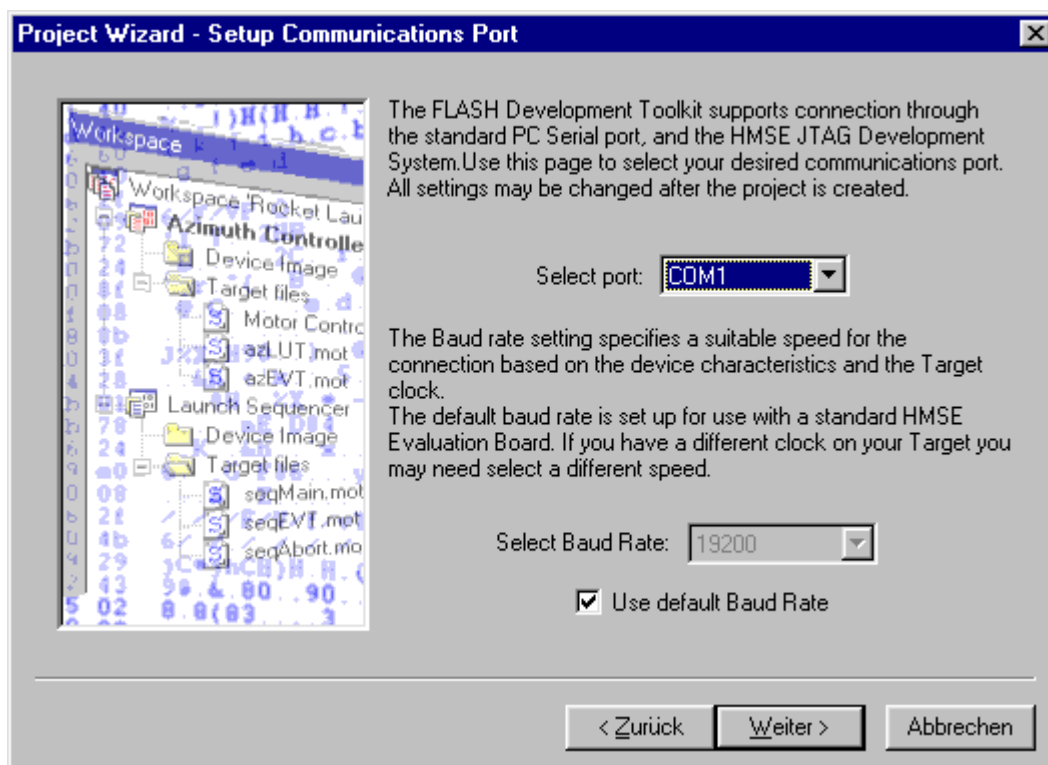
Project Wizard - Setup Communications Port

Workspace
Workspace 'Rocket Lau
Azimuth Controlle
Device Image
Target files
Motor Contro
azLUT.mot
azEVT.mot
Launch Sequencer
Device Image
Target files
seqMain.mot
seqEVT.mot
seqAbort.mo

The FLASH Development Toolkit supports connection through the standard PC Serial port, and the HMSE JTAG Development System.Use this page to select your desired communications port. All settings may be changed after the project is created.

Select port: COM1

The Baud rate setting specifies a suitable speed for the connection based on the device characteristics and the Target clock.
The default baud rate is set up for use with a standard HMSE Evaluation Board. If you have a different clock on your Target you may need select a different speed.

Select Baud Rate: 19200

Use default Baud Rate

< Zurück | Weiter > | Abbrechen